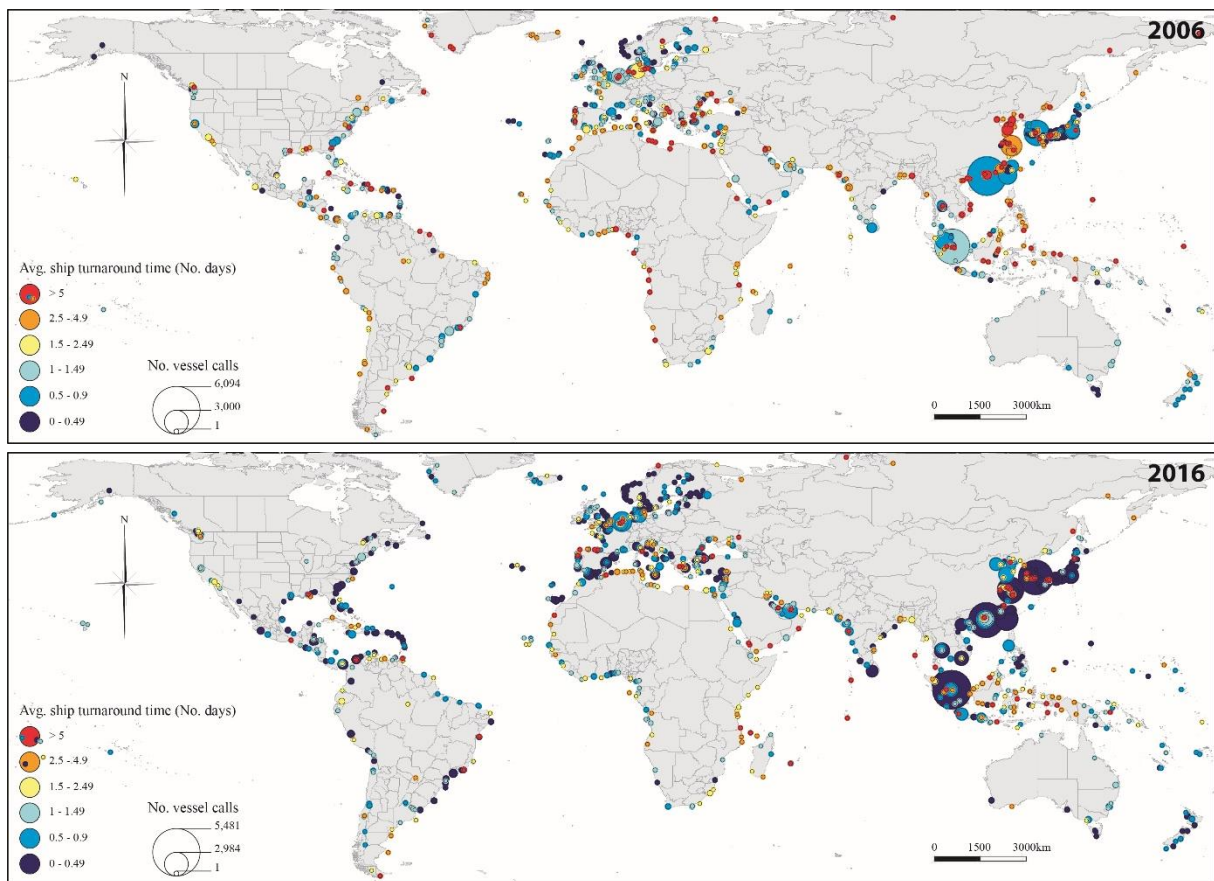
2006

N

Avg. ship turnaround time (No. days)

> 5

2.5 - 4.9

1.5 - 2.49

1 - 1.49

0.5 - 0.9

0 - 0.49

No. vessel calls

6,094

3,000

1

0 1500 3000km

2016

N

Avg. ship turnaround time (No. days)

> 5

2.5 - 4.9

1.5 - 2.49

1 - 1.49

0.5 - 0.9

0 - 0.49

No. vessel calls

5,481

2,984

1

0 1500 3000km